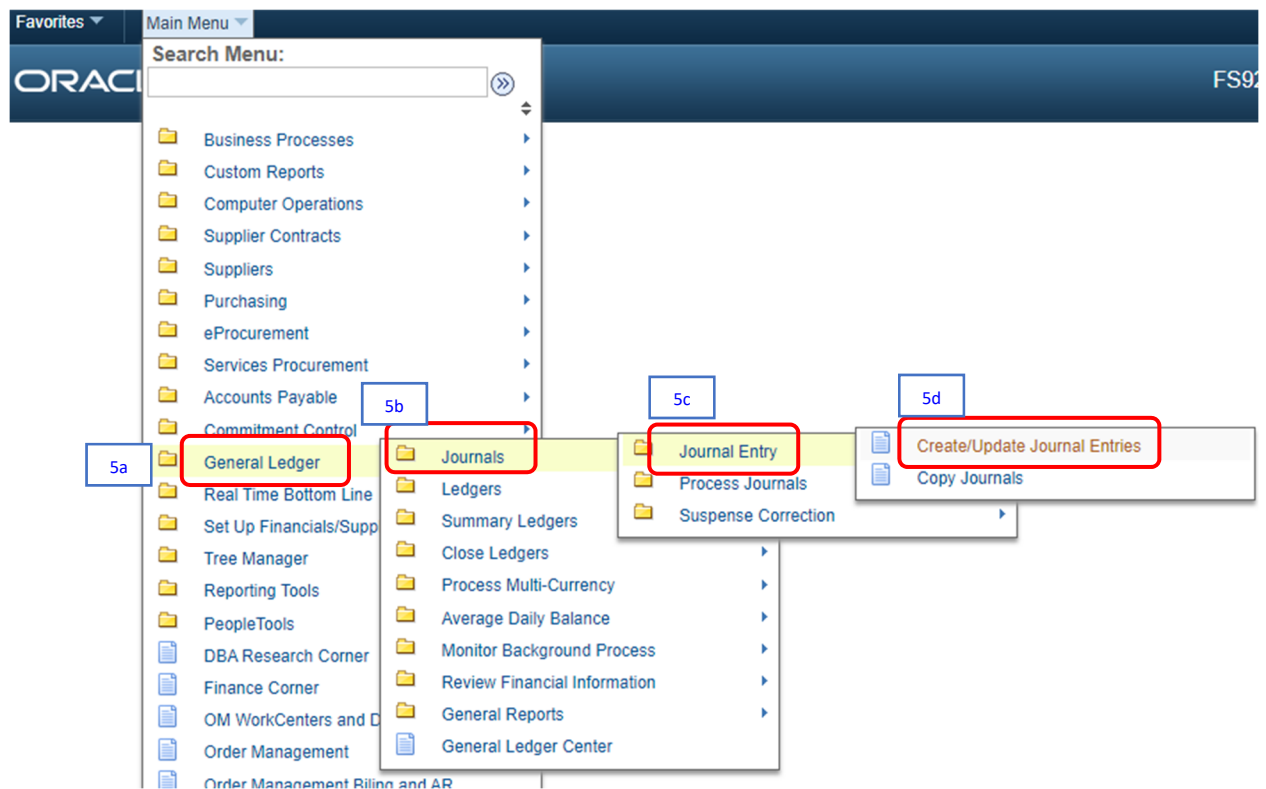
Favorites Main Menu

Search Menu:

ORACL

FS92

Business Processes
Custom Reports
Computer Operations
Supplier Contracts
Suppliers
Purchasing
eProcurement
Services Procurement
Accounts Payable
Commitment Control
General Ledger
Real Time Bottom Line
Set Up Financials/Supp
Tree Manager
Reporting Tools
PeopleTools
DBA Research Corner
Finance Corner
OM WorkCenters and D
Order Management
Order Management Billing and AR

5a

5b

Journals
Ledgers
Summary Ledgers
Close Ledgers
Process Multi-Currency
Average Daily Balance
Monitor Background Process
Review Financial Information
General Reports
General Ledger Center

5c

Journal Entry
Process Journals
Suspense Correction

5d

Create/Update Journal Entries
Copy Journals